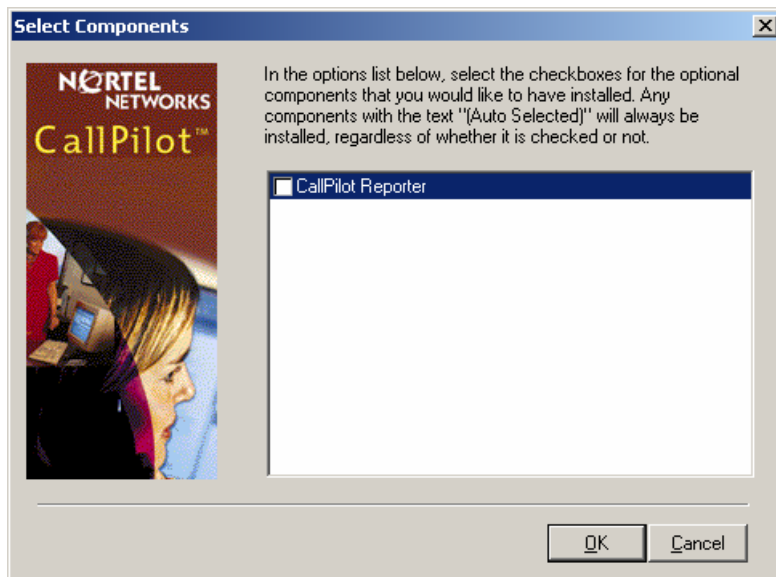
Select Components

NORTEL NETWORKS

CallPilot™

In the options list below, select the checkboxes for the optional components that you would like to have installed. Any components with the text "(Auto Selected)" will always be installed, regardless of whether it is checked or not.

CallPilot Reporter

OK

Cancel